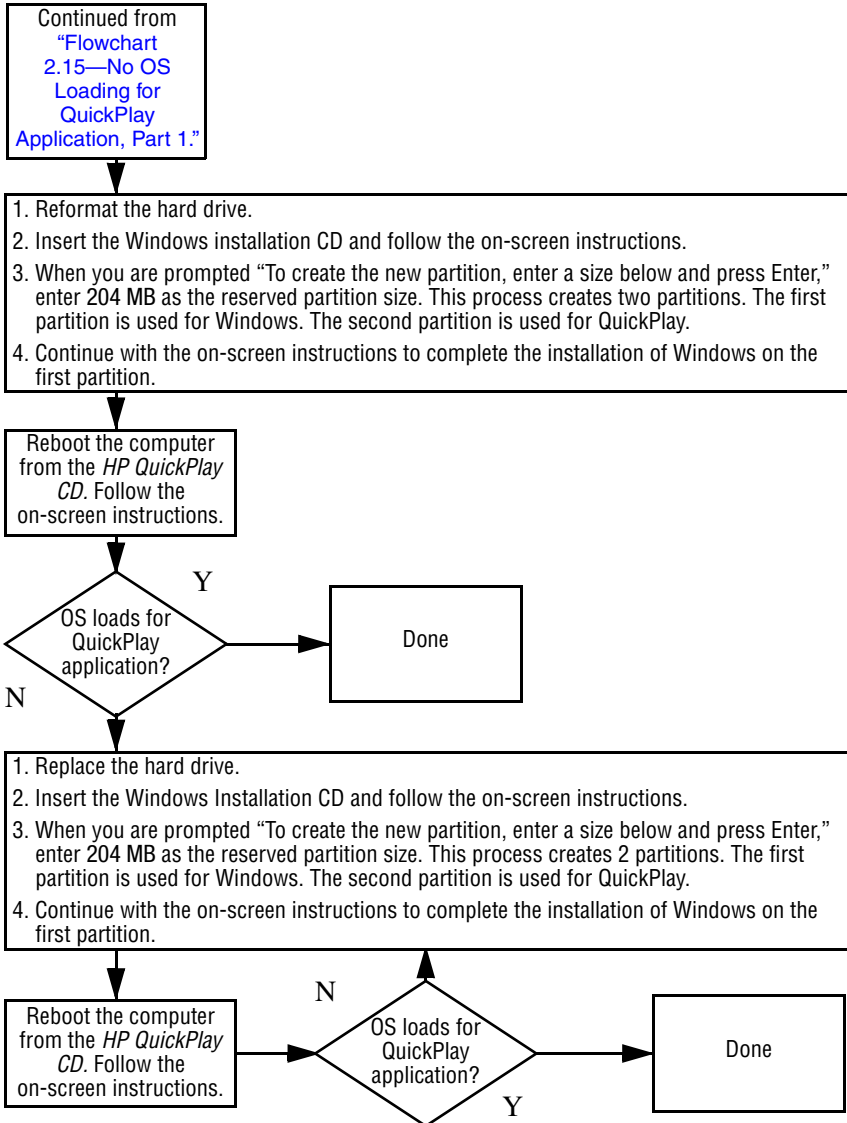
Continued from "Flowchart 2.15—No OS Loading for QuickPlay Application, Part 1."

1. Reformat the hard drive.
2. Insert the Windows installation CD and follow the on-screen instructions.
3. When you are prompted "To create the new partition, enter a size below and press Enter," enter 204 MB as the reserved partition size. This process creates two partitions. The first partition is used for Windows. The second partition is used for QuickPlay.
4. Continue with the on-screen instructions to complete the installation of Windows on the first partition.

Reboot the computer from the *HP QuickPlay CD.* Follow the on-screen instructions.

Y

OS loads for QuickPlay application?

Done

N

1. Replace the hard drive.
2. Insert the Windows Installation CD and follow the on-screen instructions.
3. When you are prompted "To create the new partition, enter a size below and press Enter," enter 204 MB as the reserved partition size. This process creates 2 partitions. The first partition is used for Windows. The second partition is used for QuickPlay.
4. Continue with the on-screen instructions to complete the installation of Windows on the first partition.

N

Reboot the computer from the *HP QuickPlay CD.* Follow the on-screen instructions.

OS loads for QuickPlay application?

Done

Y